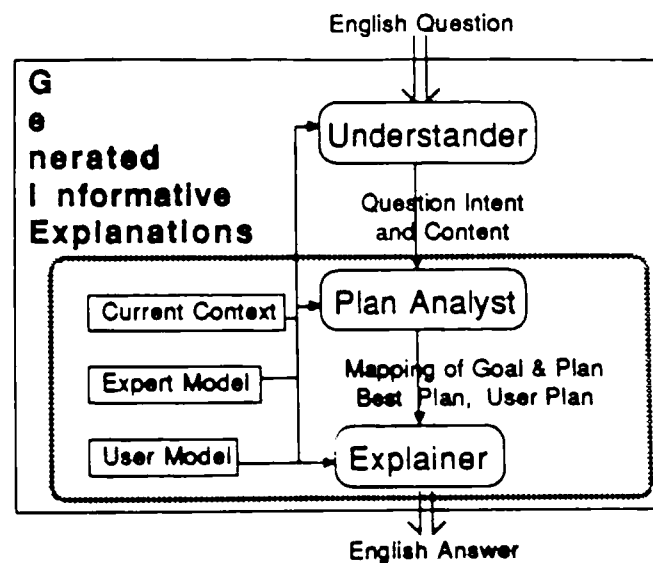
English Question

G
e
nerated
I nformative
Explanations

Understander

Question Intent and Content

Current Context

Plan Analyst

Expert Model

Mapping of Goal & Plan
Best Plan, User Plan

User Model

Explainer

English Answer